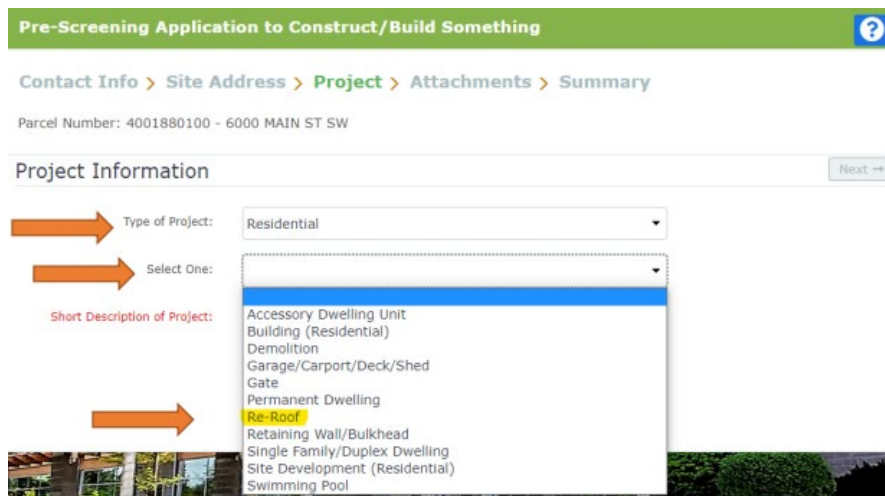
Pre-Screening Application to Construct/Build Something

?

Contact Info > Site Address > Project > Attachments > Summary

Parcel Number: 4001880100 - 6000 MAIN ST SW

Project Information

Next →

Type of Project: Residential

Select One:

Short Description of Project:

Accessory Dwelling Unit
Building (Residential)
Demolition
Garage/Carport/Deck/Shed
Gate
Permanent Dwelling
Re-Roof
Retaining Wall/Bulkhead
Single Family/Duplex Dwelling
Site Development (Residential)
Swimming Pool